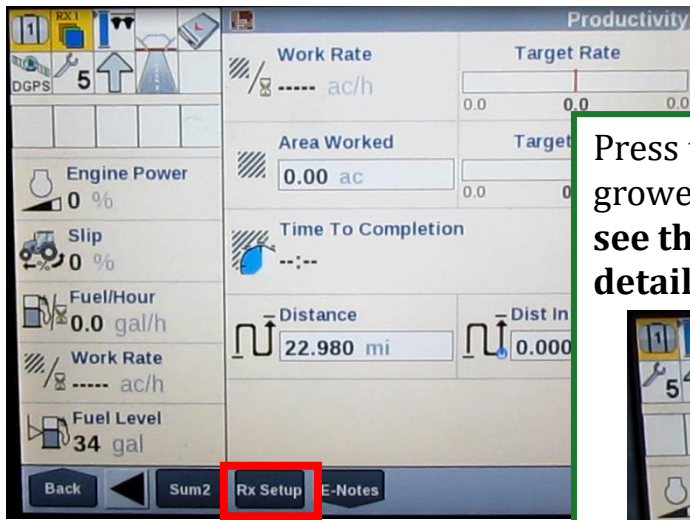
RX 1
DGPS 5

Engine Power
0 %
Slip
0 %
Fuel/Hour
0.0 gal/h
Work Rate
----- ac/h
Fuel Level
34 gal

Productivity
Work Rate
----- ac/h
Target Rate
0.0 0.0 0.0
Area Worked
0.00 ac
Target
0.0 0
Time To Completion
--:--
Distance
22.980 mi
Dist In
0.000

Back Sum2 Rx Setup E-Notes

Press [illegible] growe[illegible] see th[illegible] detail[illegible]

5